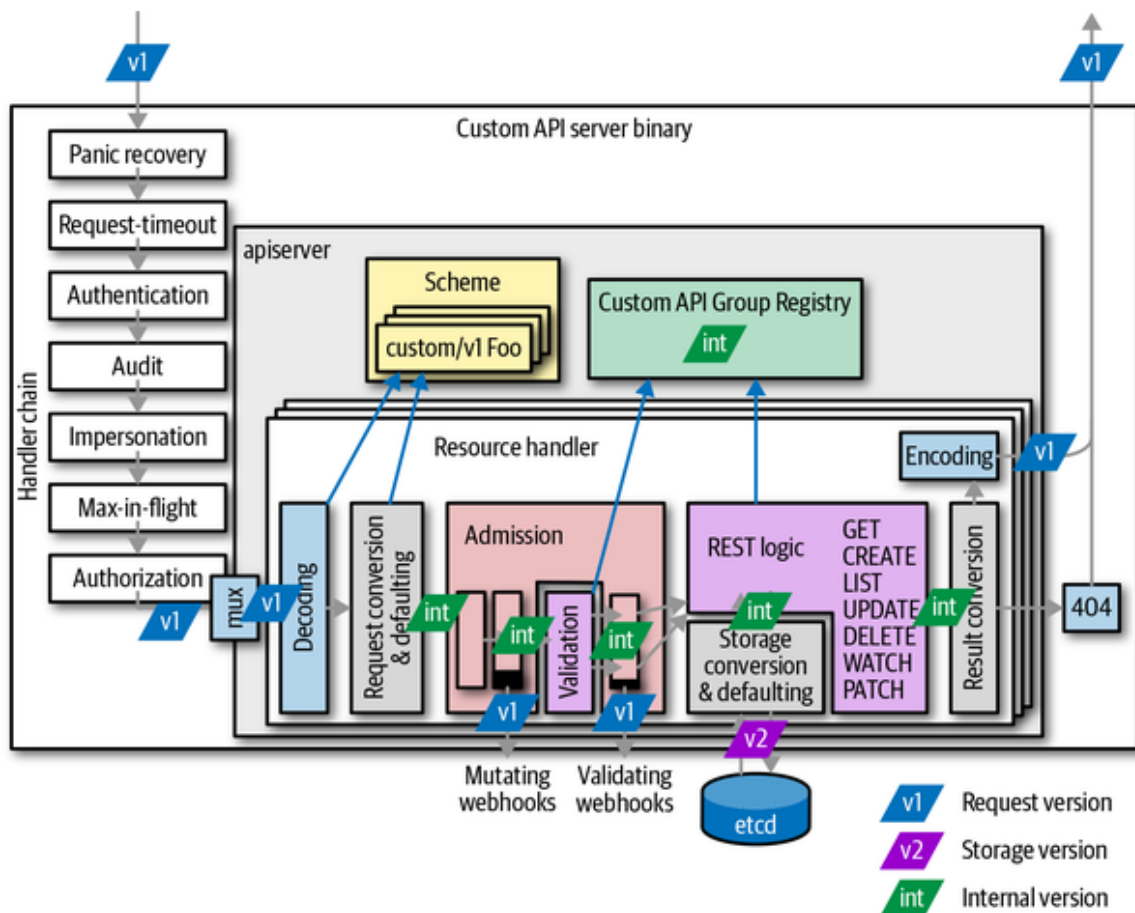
v1

v1

Custom API server binary

Handler chain

Panic recovery

Request-timeout

Authentication

Audit

Impersonation

Max-in-flight

Authorization

v1

mux

v1

apiserver

Scheme

custom/v1 Foo

Custom API Group Registry

int

Resource handler

Encoding

v1

Decoding

Request conversion & defaulting

int

Admission

int

Validation

int

v1

v1

REST logic

GET
CREATE
LIST
UPDATE
DELETE
WATCH
PATCH

int

Storage conversion & defaulting

int

Result conversion

404

v2

Mutating webhooks

Validating webhooks

etcd

v1 Request version

v2 Storage version

int Internal version